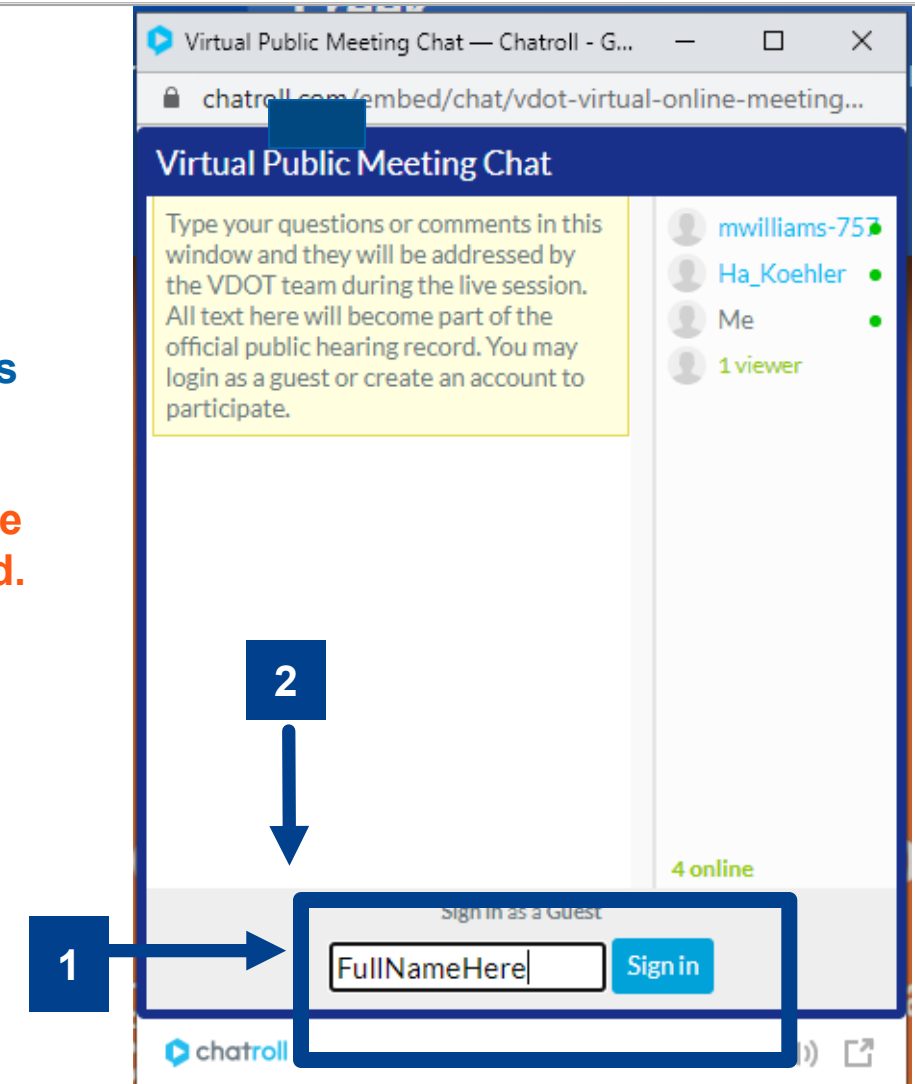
s

e
d.

Virtual Public Meeting Chat — Chatroll - G...

chatroll.com/embed/chat/vdot-virtual-online-meeting...

Virtual Public Meeting Chat

Type your questions or comments in this window and they will be addressed by the VDOT team during the live session. All text here will become part of the official public hearing record. You may login as a guest or create an account to participate.

mwilliams-757
Ha_Koehler
Me
1 viewer

4 online

2

1

Sign in as a Guest

FullNameHere

Sign in

chatroll